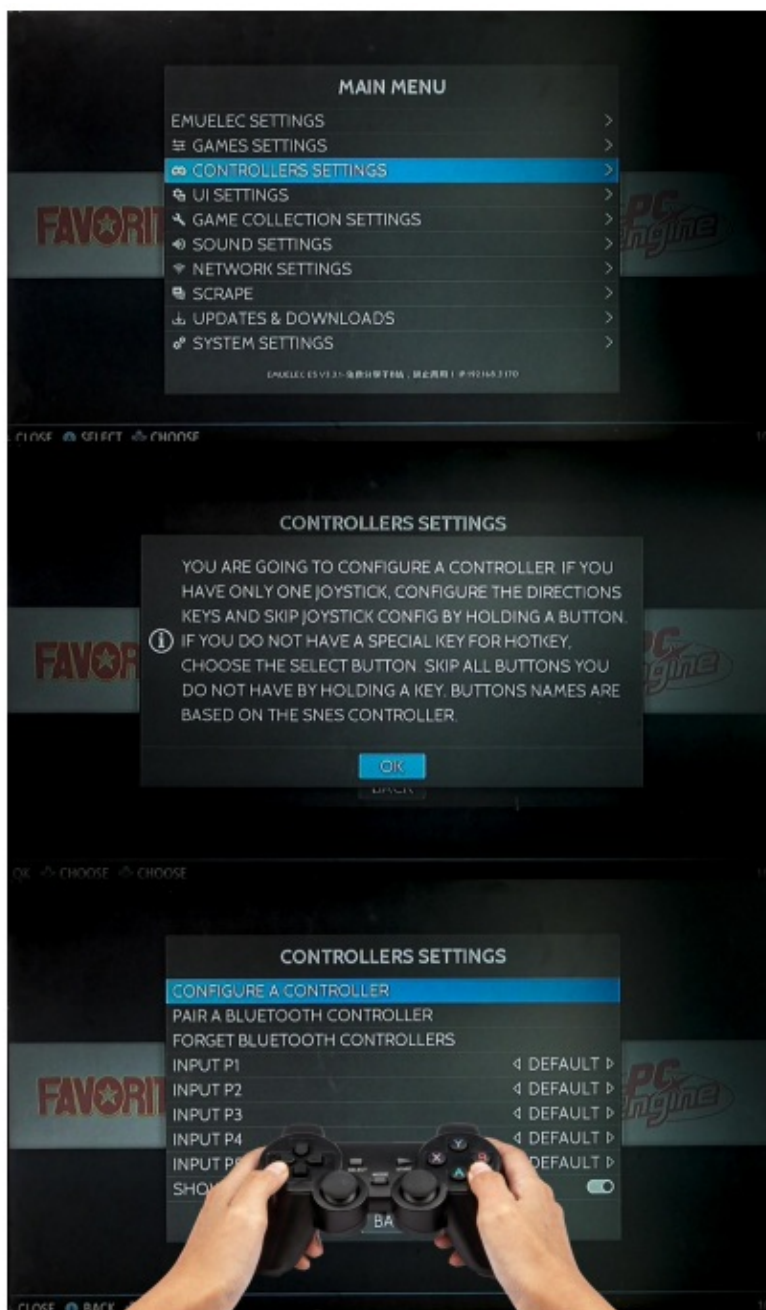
MAIN MENU
EMUELEC SETTINGS >
GAMES SETTINGS >
CONTROLLERS SETTINGS >
UI SETTINGS >
GAME COLLECTION SETTINGS >
SOUND SETTINGS >
NETWORK SETTINGS >
SCRAPE >
UPDATES & DOWNLOADS >
SYSTEM SETTINGS >
EMUELEC ES V3.3 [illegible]

FAVORIT
PC Engine

CLOSE SELECT CHOOSE

CONTROLLERS SETTINGS
YOU ARE GOING TO CONFIGURE A CONTROLLER. IF YOU HAVE ONLY ONE JOYSTICK, CONFIGURE THE DIRECTIONS KEYS AND SKIP JOYSTICK CONFIG BY HOLDING A BUTTON. IF YOU DO NOT HAVE A SPECIAL KEY FOR HOTKEY, CHOOSE THE SELECT BUTTON. SKIP ALL BUTTONS YOU DO NOT HAVE BY HOLDING A KEY. BUTTONS NAMES ARE BASED ON THE SNES CONTROLLER.
OK
BACK

FAVORI
PC Engine

OK CHOOSE CHOOSE

CONTROLLERS SETTINGS
CONFIGURE A CONTROLLER
PAIR A BLUETOOTH CONTROLLER
FORGET BLUETOOTH CONTROLLERS
INPUT P1 ◁ DEFAULT ▷
INPUT P2 ◁ DEFAULT ▷
INPUT P3 ◁ DEFAULT ▷
INPUT P4 ◁ DEFAULT ▷
INPUT P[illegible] DEFAULT ▷
SHO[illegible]
BA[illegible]

FAVORIT
PC Engine

CLOSE BACK